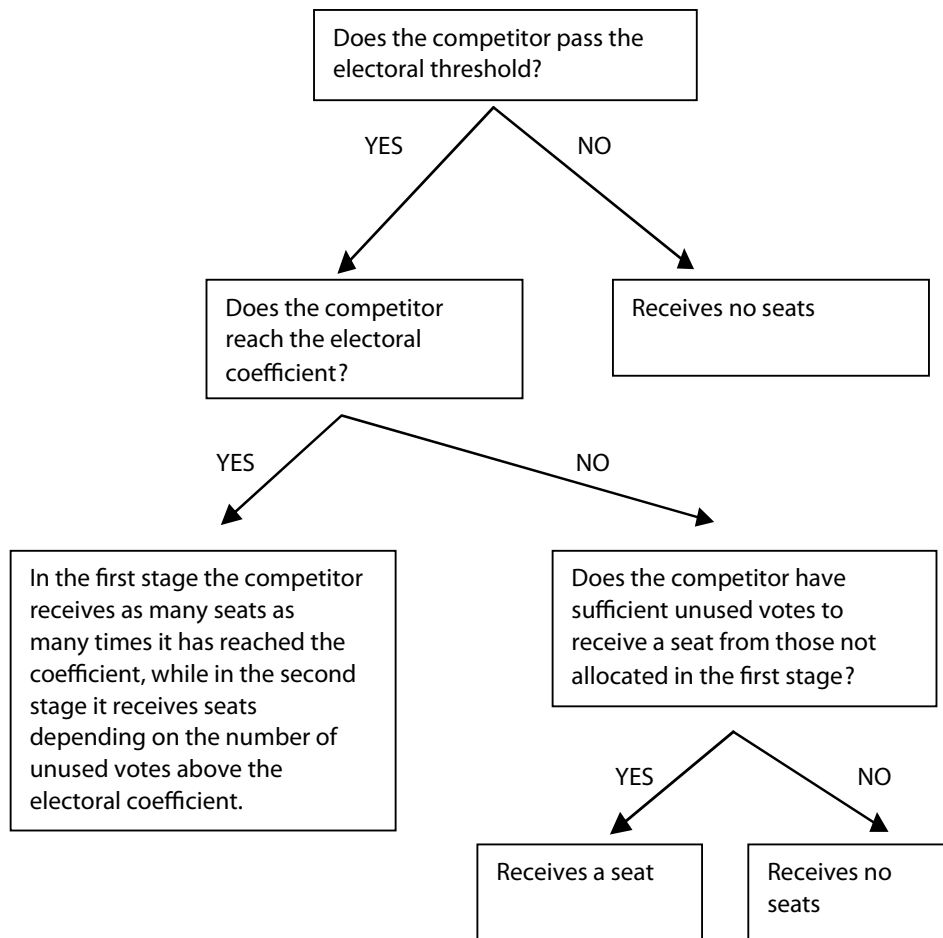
Does the competitor pass the electoral threshold?

YES

NO

Does the competitor reach the electoral coefficient?

Receives no seats

YES

NO

In the first stage the competitor receives as many seats as many times it has reached the coefficient, while in the second stage it receives seats depending on the number of unused votes above the electoral coefficient.

Does the competitor have sufficient unused votes to receive a seat from those not allocated in the first stage?

YES

NO

Receives a seat

Receives no seats